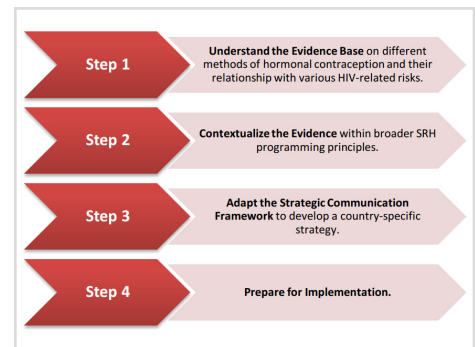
Step 1

Understand the Evidence Base on different methods of hormonal contraception and their relationship with various HIV-related risks.

Step 2

Contextualize the Evidence within broader SRH programming principles.

Step 3

Adapt the Strategic Communication Framework to develop a country-specific strategy.

Step 4

Prepare for Implementation.